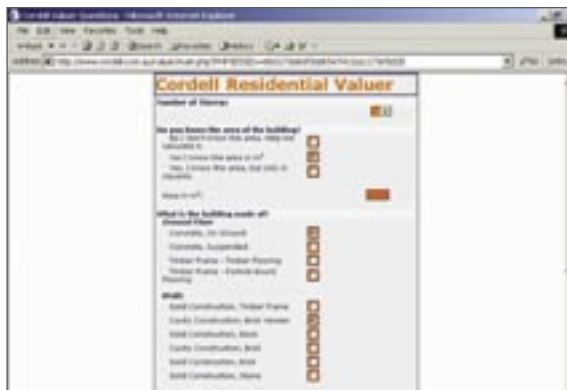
Cordell Valuer Questions - Microsoft Internet Explorer

File Edit View Favorites Tools Help

Back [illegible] Search Favorites History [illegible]

Address http://www.cordell.com.au/valuer/main.php?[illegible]

Cordell Residential Valuer

Number of Storeys

Do you know the area of the building?

No I don't know the area, help me calculate it.

Yes I know the area in $m^2$

Yes I know the area, but only in squares

Area in $m^2$

What is the building made of?

Ground Floor

Concrete, On Ground

Concrete, Suspended

Timber Frame - Timber Flooring

Timber Frame - Particle Board Flooring

Walls

Solid Construction, Timber Frame

Cavity Construction, Brick Veneer

Solid Construction, Block

Cavity Construction, Brick

Solid Construction, Brick

Solid Construction, Stone